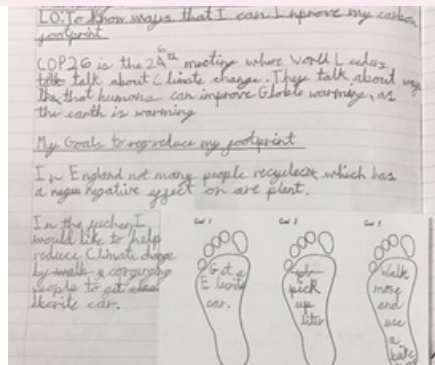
LO: To know ways that I can improve my carbon footprint

COP26 is the 26th meeting where World Leaders talk to talk about Climate change. They talk about ways the that humans can improve Global warming, as the earth is warming

My Goals to reduce my footprint

In England not many people recycle which has a negative effect on are plant.

In the fucher I would like to help reduce Climate change by making a company people to get elec Electric car.

Goal 1
Get a Electric car.

Goal 2
pick up litter

Goal 3
Walk more and use a bike